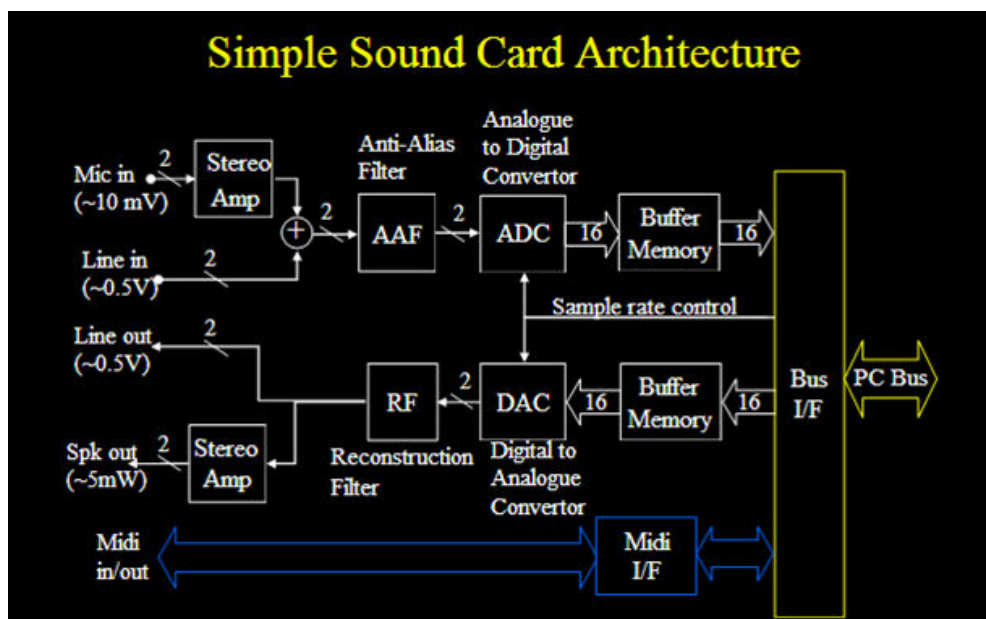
Simple Sound Card Architecture

Mic in (~10 mV)

2

Stereo Amp

Anti-Alias Filter

Analogue to Digital Convertor

2

AAF

2

ADC

16

Buffer Memory

16

Line in (~0.5V)

2

Sample rate control

Line out (~0.5V)

2

RF

2

DAC

16

Buffer Memory

16

Bus I/F

PC Bus

Spk out (~5mW)

2

Stereo Amp

Reconstruction Filter

Digital to Analogue Convertor

Midi in/out

Midi I/F